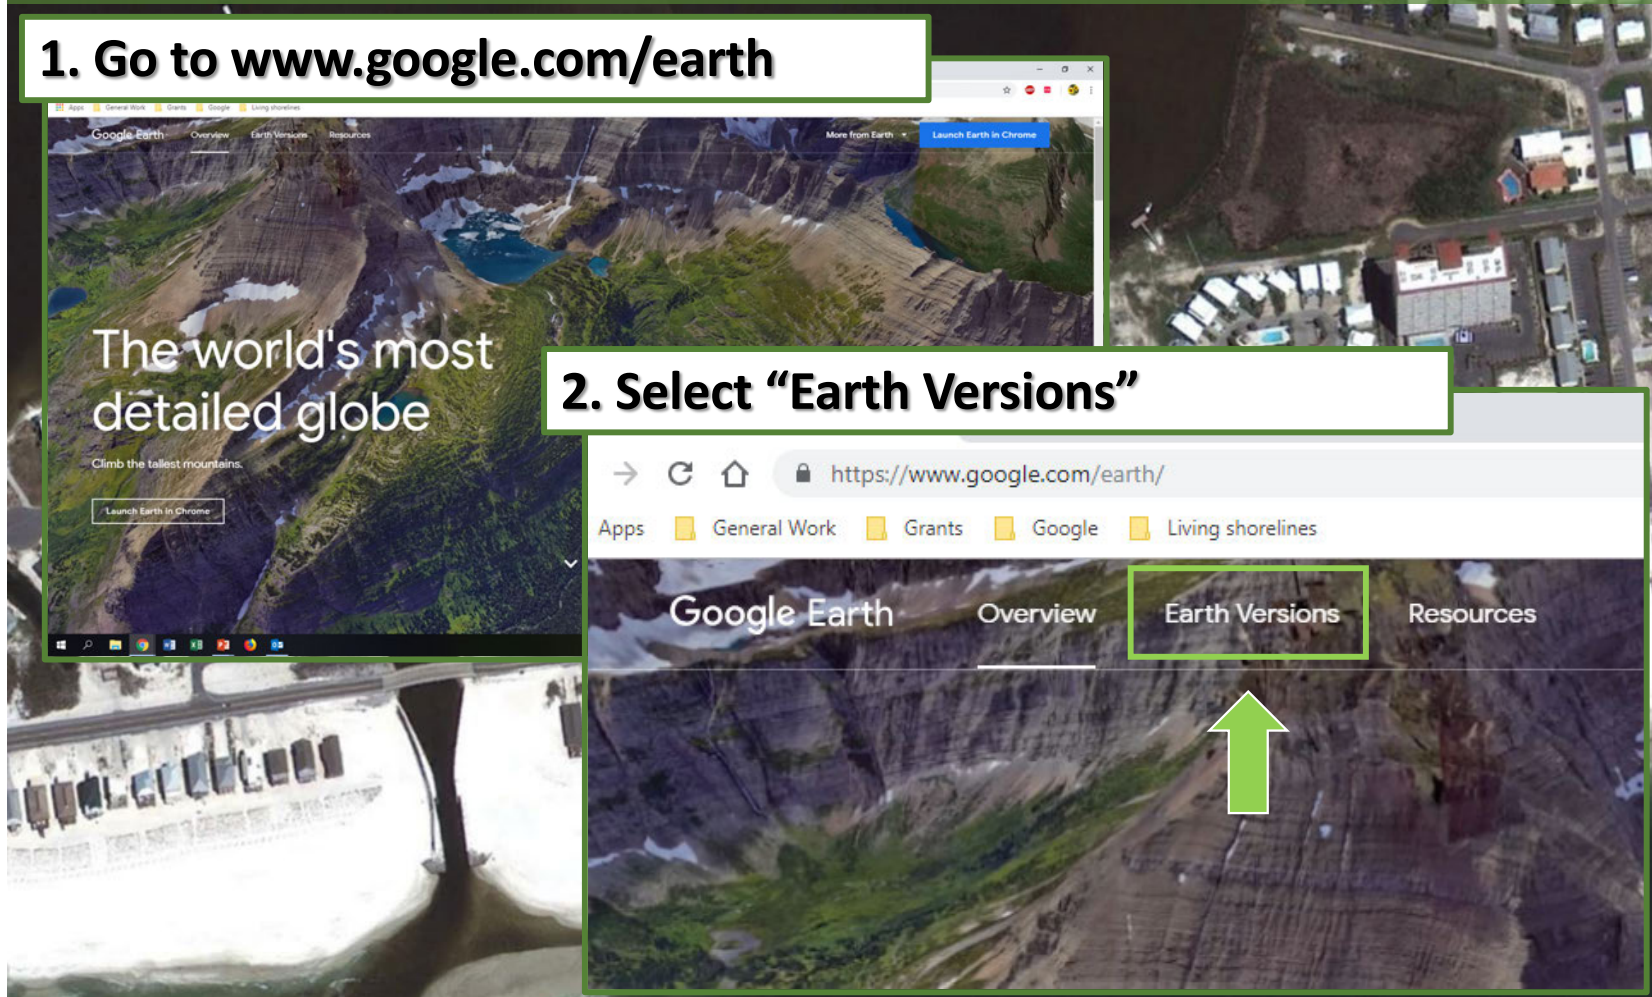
1. Go to www.google.com/earth

Apps General Work Grants Google Living shorelines

Google Earth Overview Earth Versions Resources

More from Earth Launch Earth in Chrome

The world's most detailed globe

Climb the tallest mountains.

Launch Earth in Chrome

2. Select "Earth Versions"

https://www.google.com/earth/

Apps General Work Grants Google Living shorelines

Google Earth Overview Earth Versions Resources